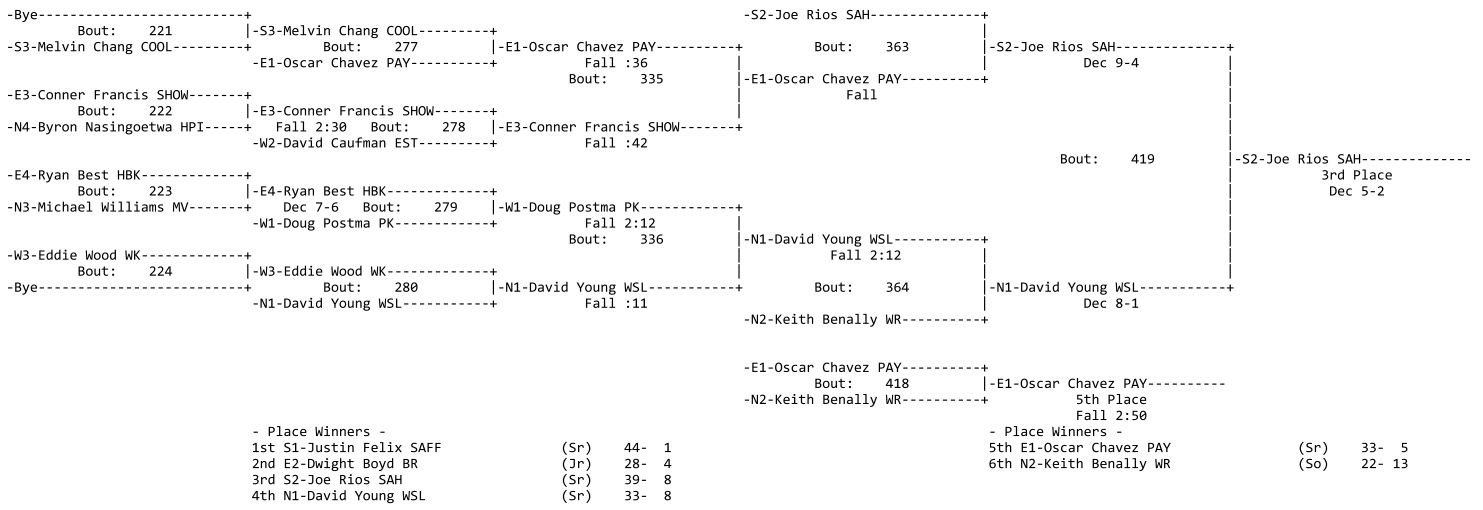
-Bye--------------------------+
Bout: 221
-S3-Melvin Chang COOL---------+
|-S3-Melvin Chang COOL---------+
Bout: 277
-E1-Oscar Chavez PAY----------+
|-E1-Oscar Chavez PAY----------+
Fall :36
Bout: 335

-E3-Conner Francis SHOW-------+
Bout: 222
-N4-Byron Nasingoetwa HPI-----+
|-E3-Conner Francis SHOW-------+
Fall 2:30 Bout: 278
-W2-David Caufman EST---------+
|-E3-Conner Francis SHOW-------+
Fall :42

-E4-Ryan Best HBK-------------+
Bout: 223
-N3-Michael Williams MV-------+
|-E4-Ryan Best HBK-------------+
Dec 7-6 Bout: 279
-W1-Doug Postma PK------------+
|-W1-Doug Postma PK------------+
Fall 2:12
Bout: 336

-W3-Eddie Wood WK-------------+
Bout: 224
-Bye--------------------------+
|-W3-Eddie Wood WK-------------+
Bout: 280
-N1-David Young WSL-----------+
|-N1-David Young WSL-----------+
Fall :11

-S2-Joe Rios SAH--------------+
Bout: 363
|-E1-Oscar Chavez PAY----------+
Fall
|-S2-Joe Rios SAH--------------+
Dec 9-4

Bout: 419
|-S2-Joe Rios SAH--------------
3rd Place
Dec 5-2

|-N1-David Young WSL-----------+
Fall 2:12
Bout: 364
-N2-Keith Benally WR----------+
|-N1-David Young WSL-----------+
Dec 8-1

-E1-Oscar Chavez PAY----------+
Bout: 418
-N2-Keith Benally WR----------+
|-E1-Oscar Chavez PAY----------
5th Place
Fall 2:50

- Place Winners -
1st S1-Justin Felix SAFF (Sr) 44- 1
2nd E2-Dwight Boyd BR (Jr) 28- 4
3rd S2-Joe Rios SAH (Sr) 39- 8
4th N1-David Young WSL (Sr) 33- 8

- Place Winners -
5th E1-Oscar Chavez PAY (Sr) 33- 5
6th N2-Keith Benally WR (So) 22- 13